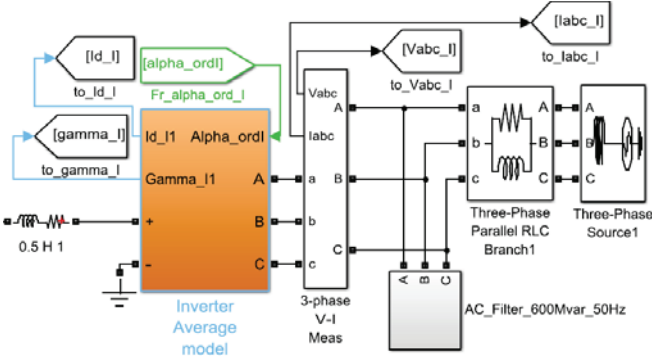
[Iabc_I]
to_Iabc_I
[Vabc_I]
to_Vabc_I
[Id_I]
to_Id_I
[alpha_ordI]
Fr_alpha_ord_I
[gamma_I]
to_gamma_I
Id_I1
Alpha_ordI
Gamma_I1
A
B
C
+
-
0.5 H 1
Inverter Average model
Vabc
Iabc
a
b
c
A
B
C
3-phase V-I Meas
a
b
c
A
B
C
Three-Phase Parallel RLC Branch1
A
B
C
Three-Phase Source1
A
B
C
AC_Filter_600Mvar_50Hz